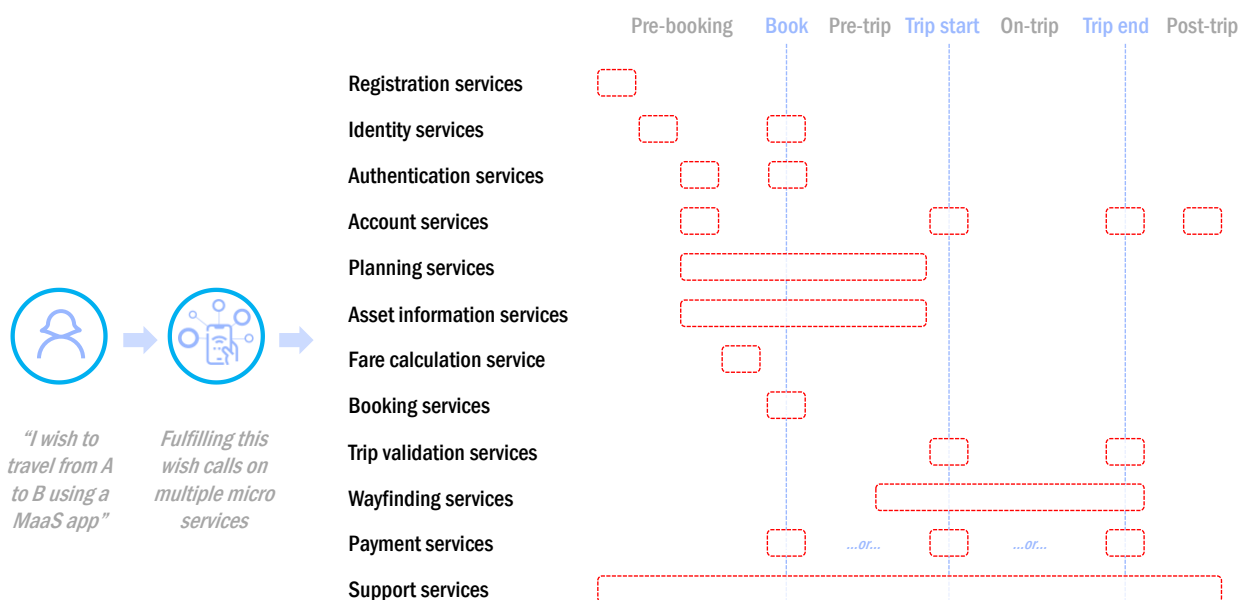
Pre-booking Book Pre-trip Trip start On-trip Trip end Post-trip

Registration services
Identity services
Authentication services
Account services
Planning services
Asset information services
Fare calculation service
Booking services
Trip validation services
Wayfinding services
Payment services
Support services

...or...
...or...

"I wish to travel from A to B using a MaaS app"

Fulfilling this wish calls on multiple micro services